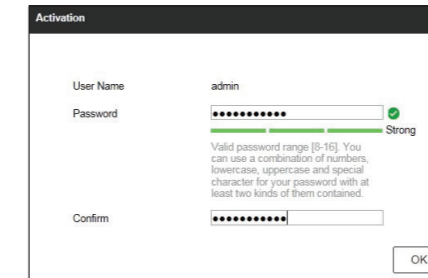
Activation

User Name admin

Password ●●●●●●●●●●●

Strong

Valid password range [8-16]. You can use a combination of numbers, lowercase, uppercase and special character for your password with at least two kinds of them contained.

Confirm ●●●●●●●●●●●

OK